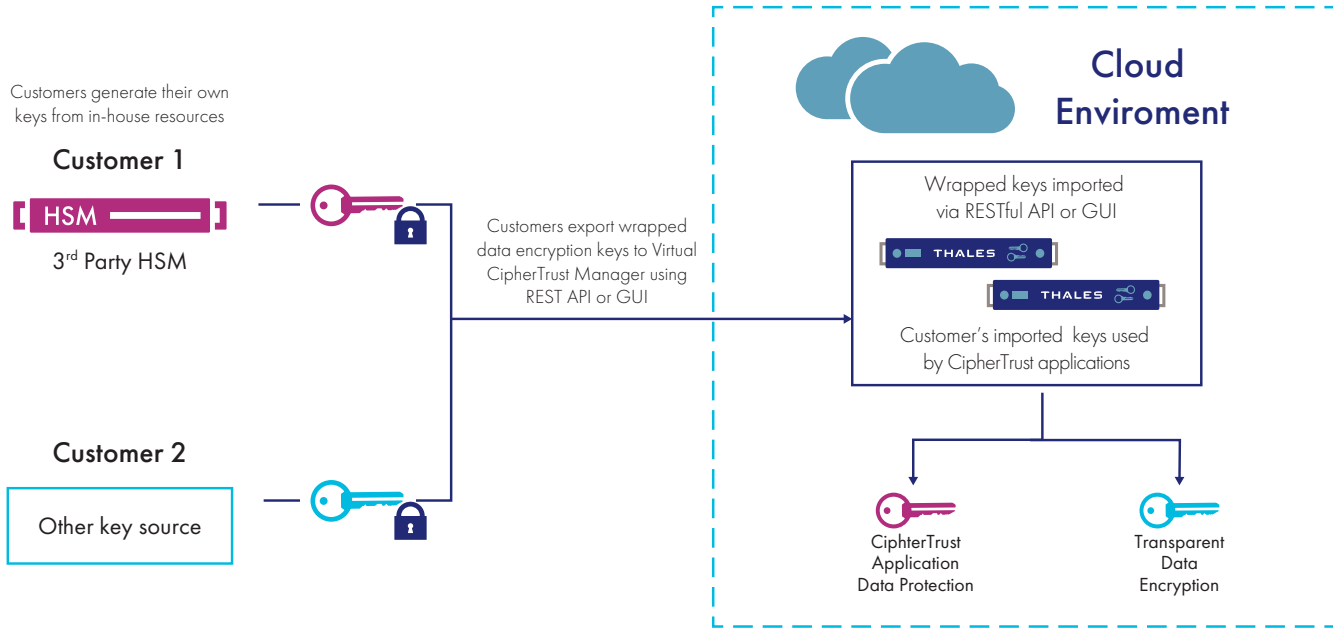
Customers generate their own keys from in-house resources

Customer 1

HSM

3rd Party HSM

Customer 2

Other key source

Customers export wrapped data encryption keys to Virtual CipherTrust Manager using REST API or GUI

Cloud Enviroment

Wrapped keys imported via RESTful API or GUI

THALES

THALES

Customer's imported keys used by CipherTrust applications

CiphterTrust Application Data Protection

Transparent Data Encryption